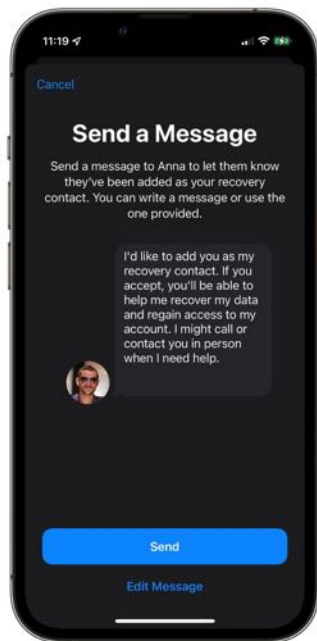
11:19

Cancel

Send a Message

Send a message to Anna to let them know they've been added as your recovery contact. You can write a message or use the one provided.

I'd like to add you as my recovery contact. If you accept, you'll be able to help me recover my data and regain access to my account. I might call or contact you in person when I need help.

Send

Edit Message